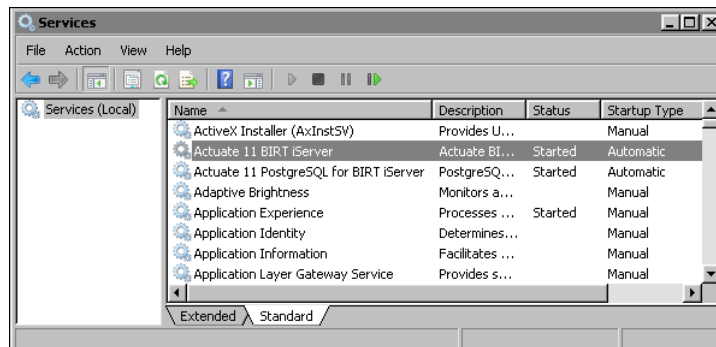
Services

File Action View Help

Services (Local)

| Name | Description | Status | Startup Type |
|---|---|---|---|
| ActiveX Installer (AxInstSV) | Provides U... | | Manual |
| Actuate 11 BIRT iServer | Actuate BI... | Started | Automatic |
| Actuate 11 PostgreSQL for BIRT iServer | PostgreSQ... | Started | Automatic |
| Adaptive Brightness | Monitors a... | | Manual |
| Application Experience | Processes ... | Started | Manual |
| Application Identity | Determines... | | Manual |
| Application Information | Facilitates ... | | Manual |
| Application Layer Gateway Service | Provides s... | | Manual |

Extended Standard